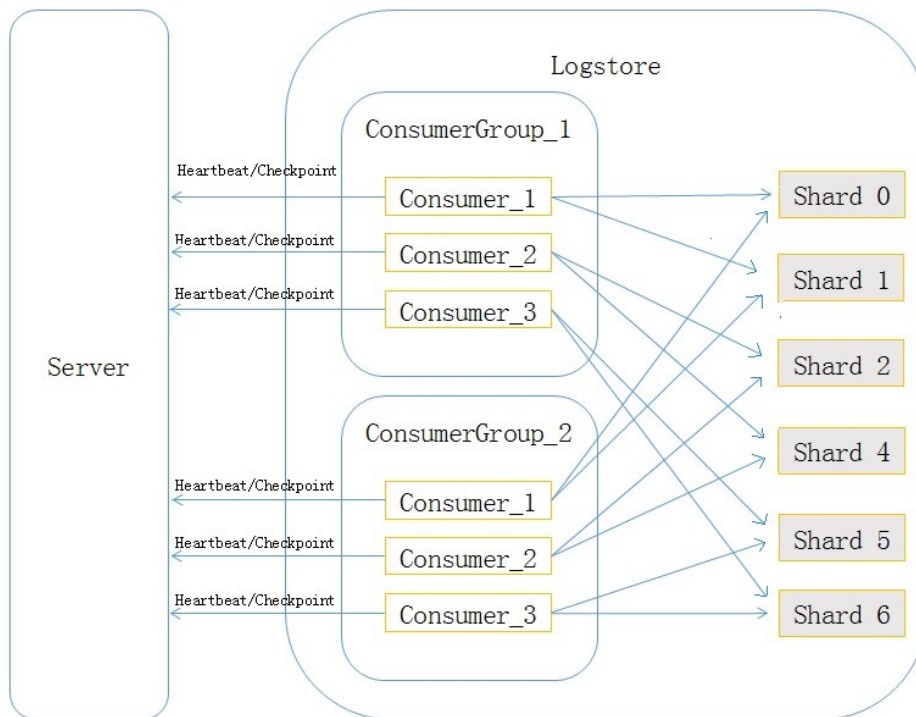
Logstore

Server

ConsumerGroup_1

Heartbeat/Checkpoint
Consumer_1
Heartbeat/Checkpoint
Consumer_2
Heartbeat/Checkpoint
Consumer_3

ConsumerGroup_2

Heartbeat/Checkpoint
Consumer_1
Heartbeat/Checkpoint
Consumer_2
Heartbeat/Checkpoint
Consumer_3

Shard 0
Shard 1
Shard 2
Shard 4
Shard 5
Shard 6